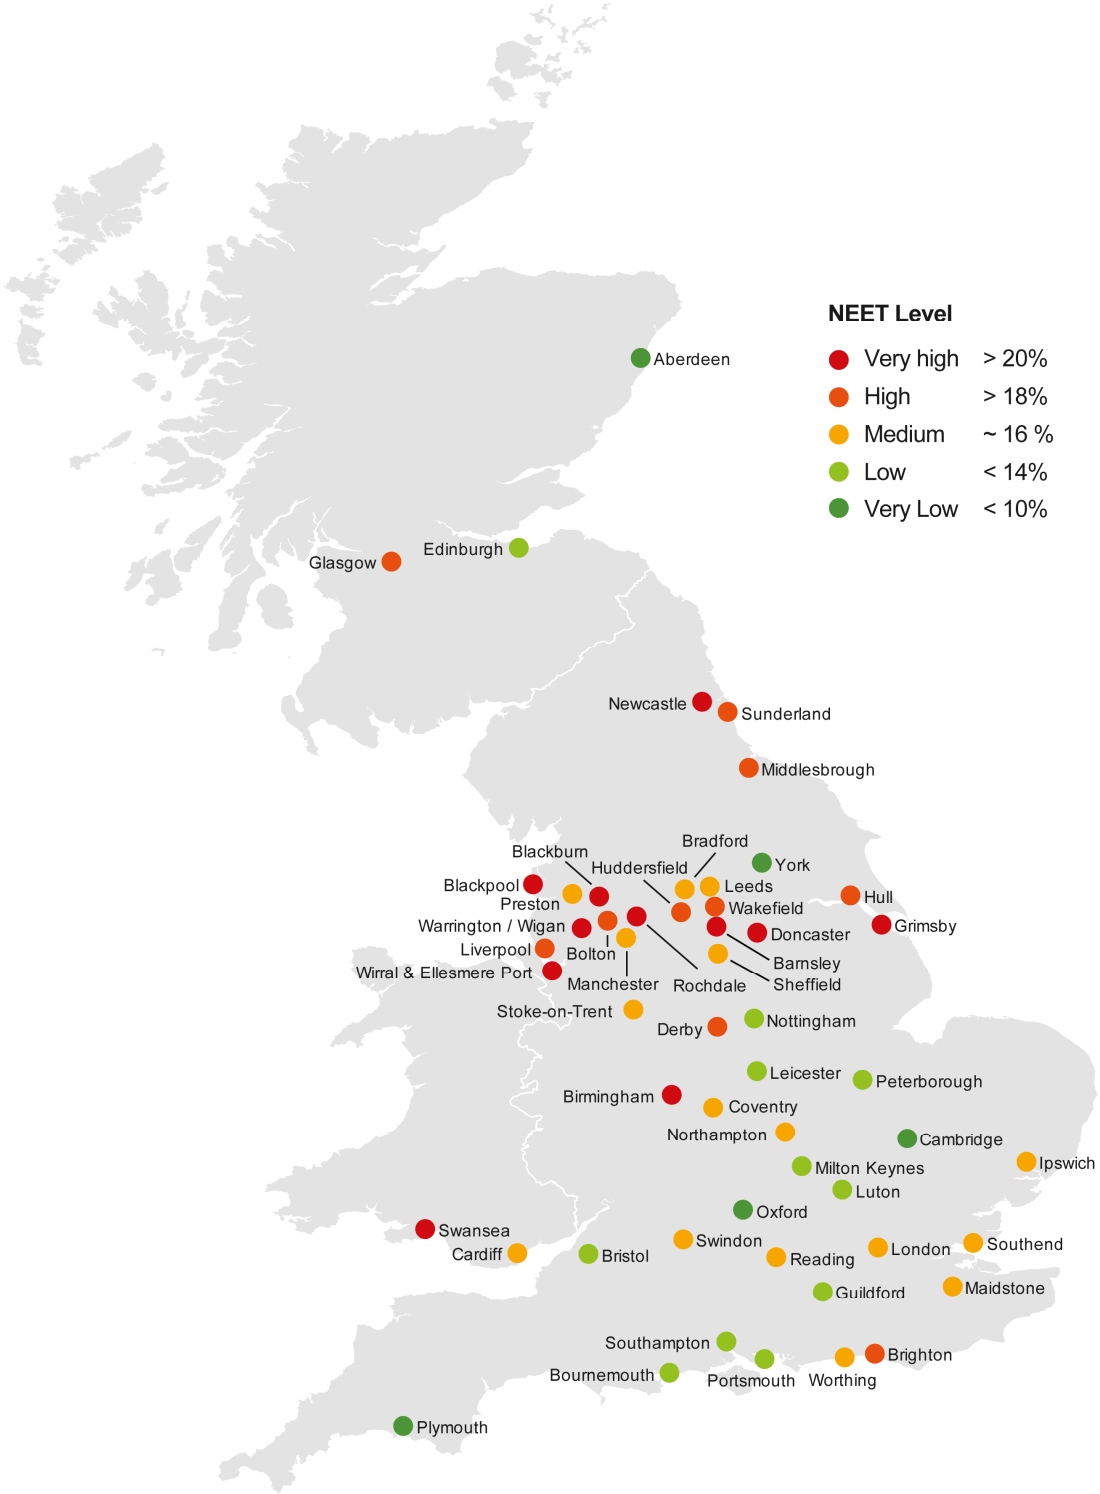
NEET Level

| | |
|---|---|
| Very high | > 20% |
| High | > 18% |
| Medium | ~ 16 % |
| Low | < 14% |
| Very Low | < 10% |

Aberdeen
Glasgow
Edinburgh
Newcastle
Sunderland
Middlesbrough
Bradford
Blackburn
Huddersfield
York
Blackpool
Preston
Leeds
Hull
Wakefield
Warrington / Wigan
Grimsby
Doncaster
Liverpool
Bolton
Barnsley
Wirral & Ellesmere Port
Manchester
Rochdale
Sheffield
Stoke-on-Trent
Derby
Nottingham
Leicester
Peterborough
Birmingham
Coventry
Northampton
Cambridge
Milton Keynes
Ipswich
Luton
Oxford
Swansea
Cardiff
Bristol
Swindon
Reading
London
Southend
Guildford
Maidstone
Southampton
Brighton
Bournemouth
Portsmouth
Worthing
Plymouth